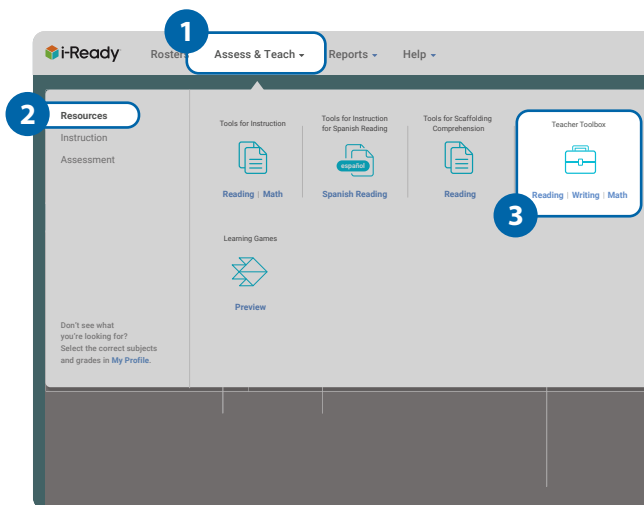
i-Ready Rosters 1 Assess & Teach Reports Help

2 Resources
Instruction
Assessment

Tools for Instruction
Reading | Math

Tools for Instruction for Spanish Reading
español
Spanish Reading

Tools for Scaffolding Comprehension
Reading

Teacher Toolbox
Reading | Writing | Math
3

Learning Games
Preview

Don't see what you're looking for? Select the correct subjects and grades in My Profile.